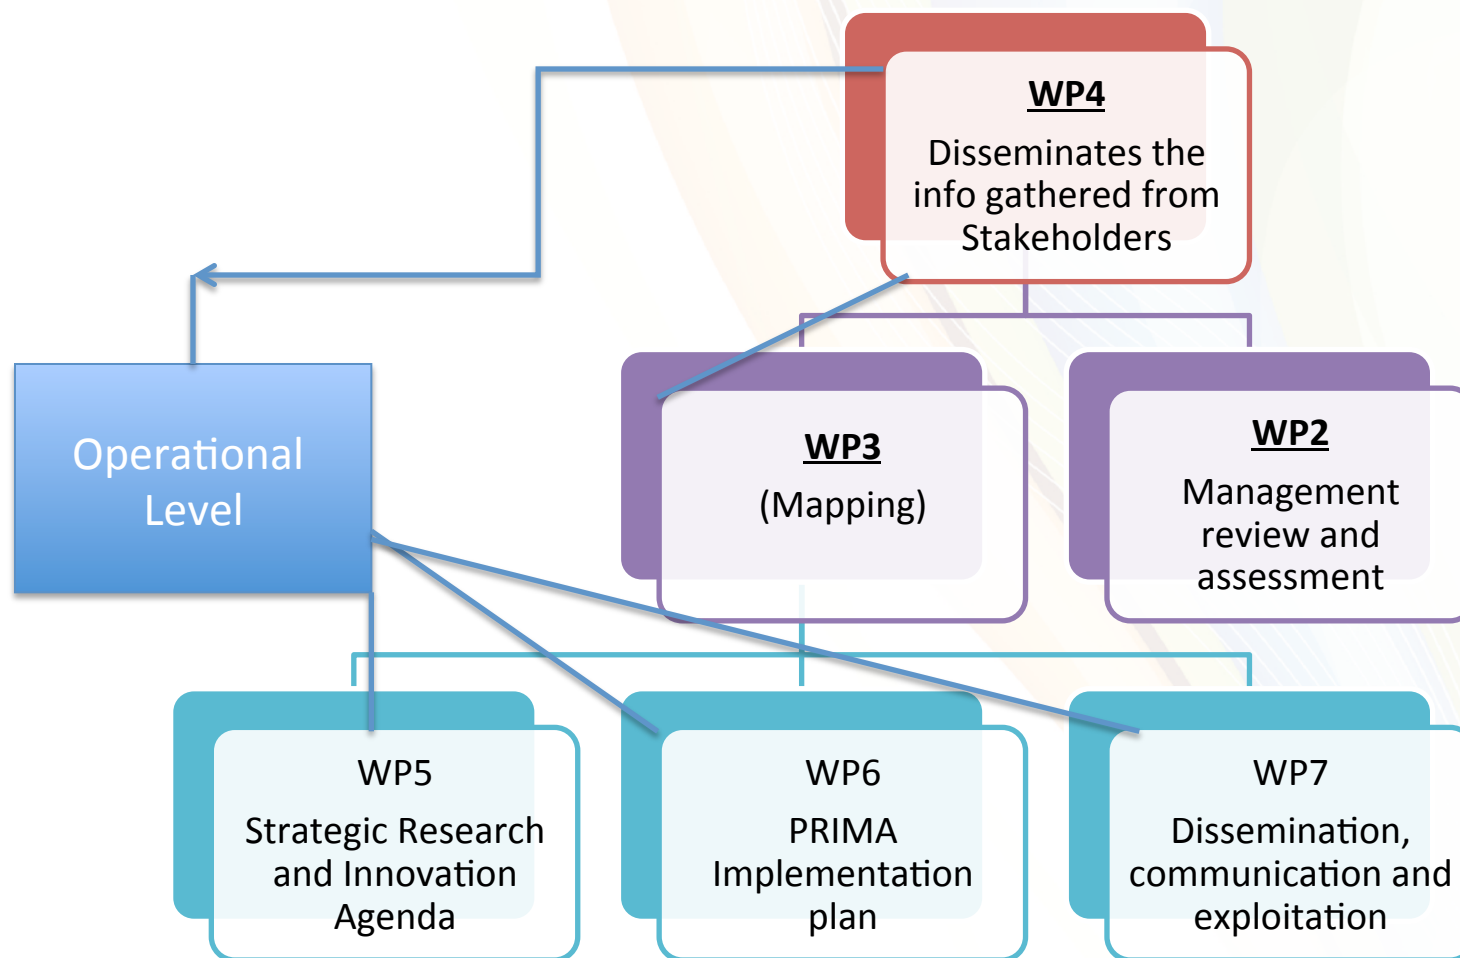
WP4

Disseminates the info gathered from Stakeholders

Operational Level

WP3

(Mapping)

WP2

Management review and assessment

WP5

Strategic Research and Innovation Agenda

WP6

PRIMA Implementation plan

WP7

Dissemination, communication and exploitation